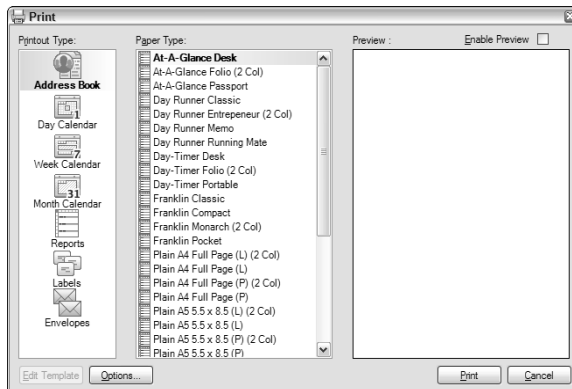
Print

Printout Type:

Address Book

1
Day Calendar

7
Week Calendar

31
Month Calendar

Reports

Labels

Envelopes

Paper Type:

At-A-Glance Desk
At-A-Glance Folio (2 Col)
At-A-Glance Passport
Day Runner Classic
Day Runner Entrepeneur (2 Col)
Day Runner Memo
Day Runner Running Mate
Day-Timer Desk
Day-Timer Folio (2 Col)
Day-Timer Portable
Franklin Classic
Franklin Compact
Franklin Monarch (2 Col)
Franklin Pocket
Plain A4 Full Page (L) (2 Col)
Plain A4 Full Page (L)
Plain A4 Full Page (P) (2 Col)
Plain A4 Full Page (P)
Plain A5 5.5 x 8.5 (L) (2 Col)
Plain A5 5.5 x 8.5 (L)
Plain A5 5.5 x 8.5 (P) (2 Col)
Plain A5 5.5 x 8.5 (P)

Preview :

Enable Preview

Edit Template

Options...

Print

Cancel